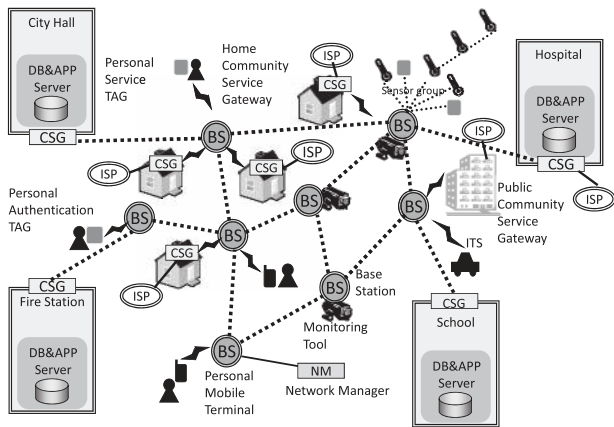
City Hall

DB&APP Server

CSG

Personal Service TAG

Home Community Service Gateway

ISP

CSG

Sensor group

Hospital

DB&APP Server

CSG

ISP

BS

BS

CSG

CSG

ISP

ISP

BS

ISP

Personal Authentication TAG

BS

BS

BS

BS

Public Community Service Gateway

CSG

ITS

ISP

CSG

Fire Station

DB&APP Server

BS

Base Station

CSG

School

Monitoring Tool

DB&APP Server

BS

NM

Network Manager

Personal Mobile Terminal